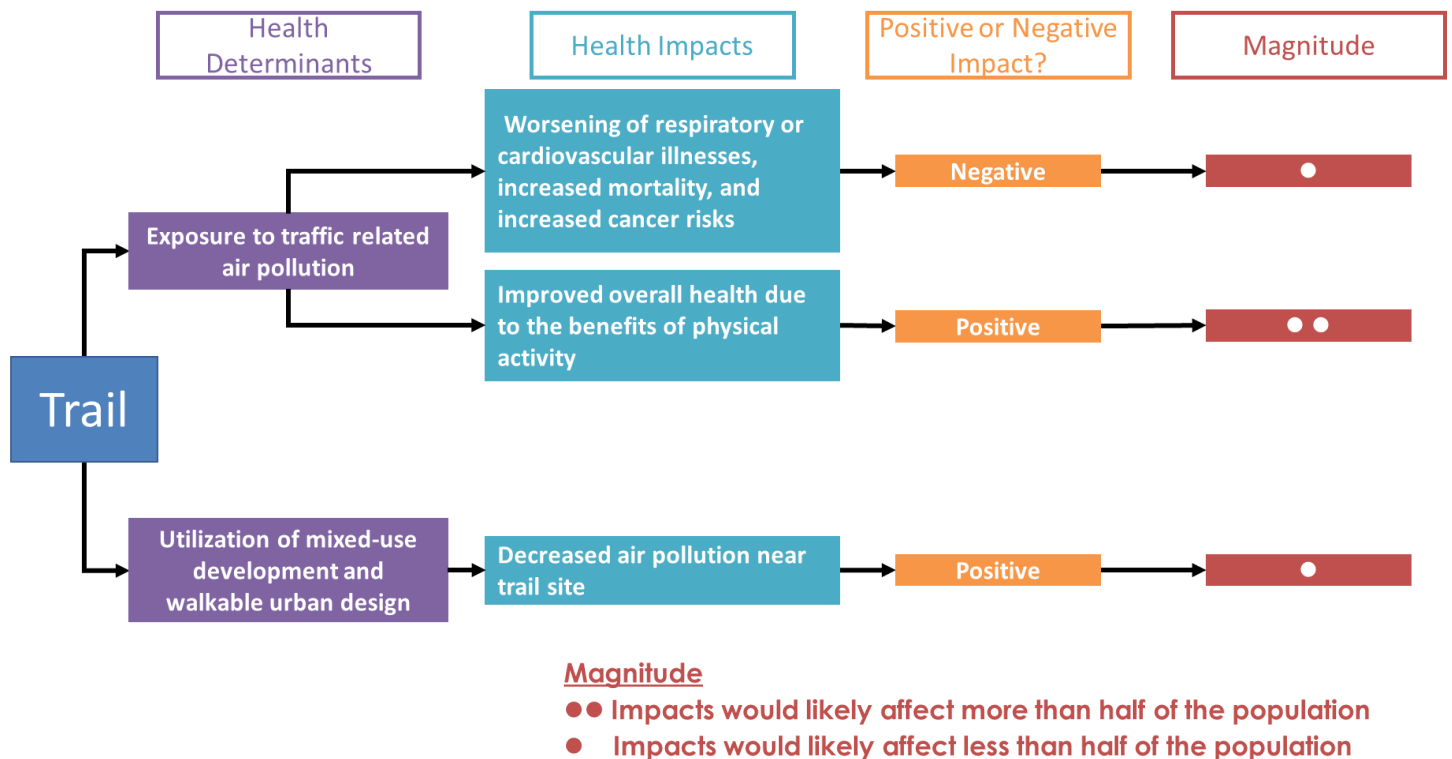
Health Determinants

Health Impacts

Positive or Negative Impact?

Magnitude

Trail

Exposure to traffic related air pollution

Worsening of respiratory or cardiovascular illnesses, increased mortality, and increased cancer risks

Negative

●

Improved overall health due to the benefits of physical activity

Positive

● ●

Utilization of mixed-use development and walkable urban design

Decreased air pollution near trail site

Positive

●

Magnitude
●● Impacts would likely affect more than half of the population
● Impacts would likely affect less than half of the population